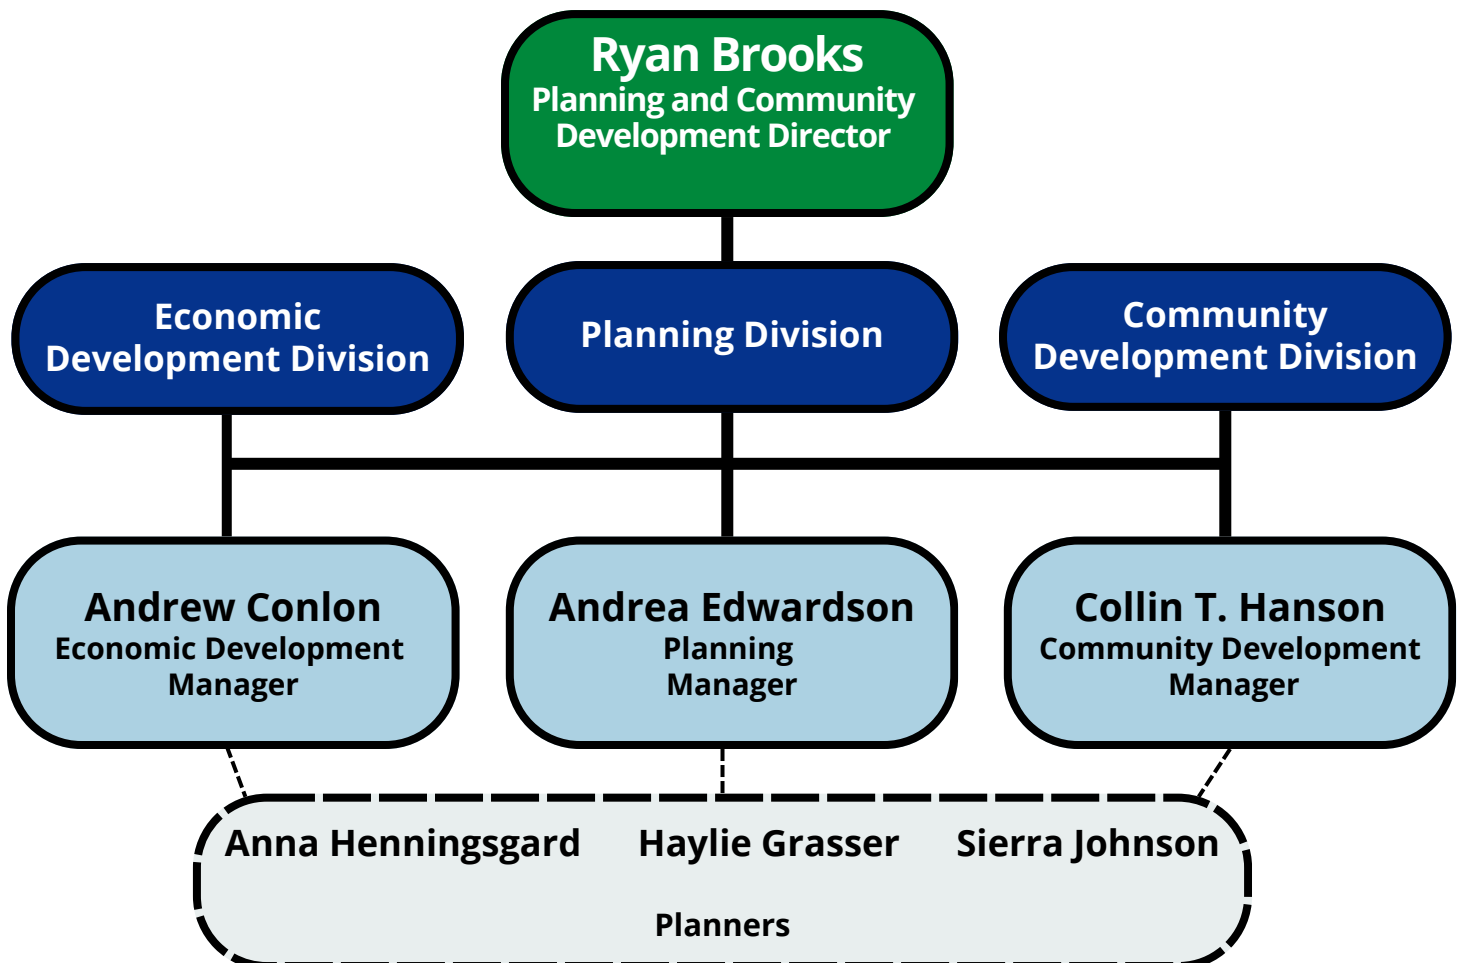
Ryan Brooks
Planning and Community Development Director

Economic Development Division

Planning Division

Community Development Division

Andrew Conlon
Economic Development Manager

Andrea Edwardson
Planning Manager

Collin T. Hanson
Community Development Manager

Anna Henningsgard Haylie Grasser Sierra Johnson

Planners